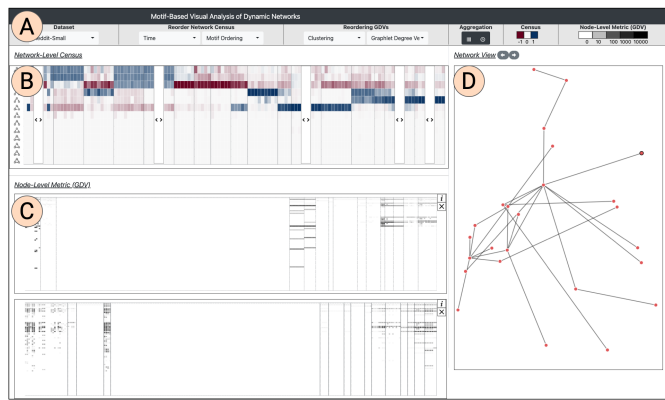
A

Motif-Based Visual Analysis of Dynamic Networks

Dataset
Reddit-Small

Reorder Network Census
Time
Motif Ordering

Reordering GDVs
Clustering
Graphlet Degree Ve

Aggregation

Census
-1 0 1

Node-Level Metric (GDV)
0 10 100 1000 10000

B

Network-Level Census

Network View

D

C

Node-Level Metric (GDV)

i
X

i
X